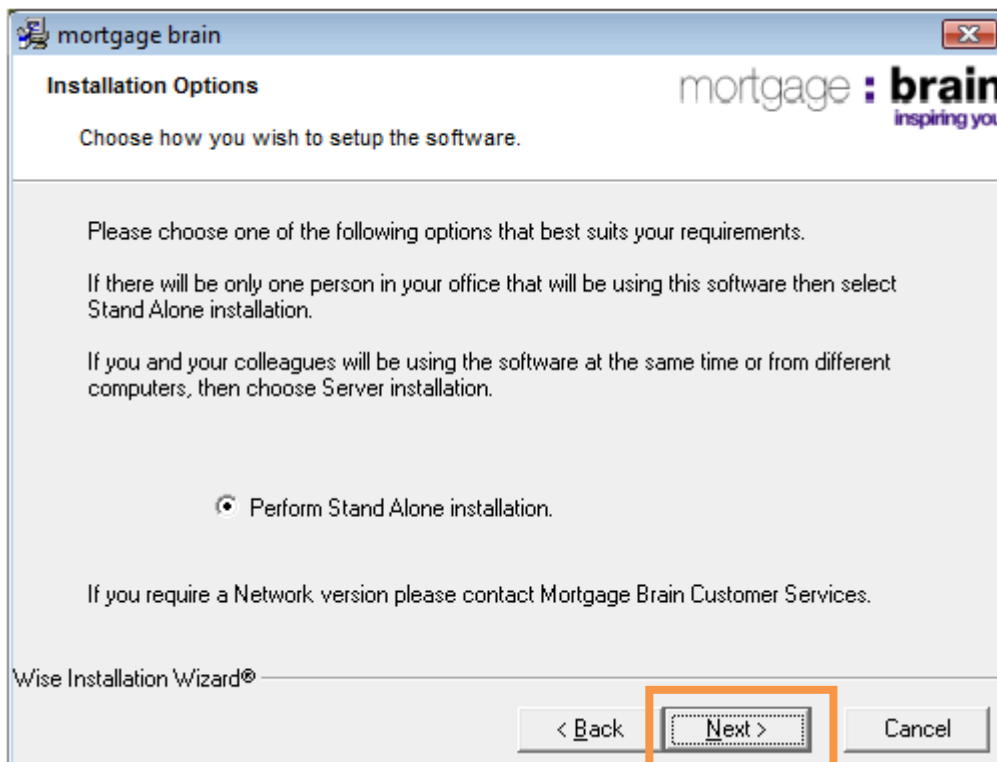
mortgage brain

Installation Options

Choose how you wish to setup the software.

mortgage : brain
inspiring you

Please choose one of the following options that best suits your requirements.

If there will be only one person in your office that will be using this software then select Stand Alone installation.

If you and your colleagues will be using the software at the same time or from different computers, then choose Server installation.

Perform Stand Alone installation.

If you require a Network version please contact Mortgage Brain Customer Services.

Wise Installation Wizard®

< Back

Next >

Cancel